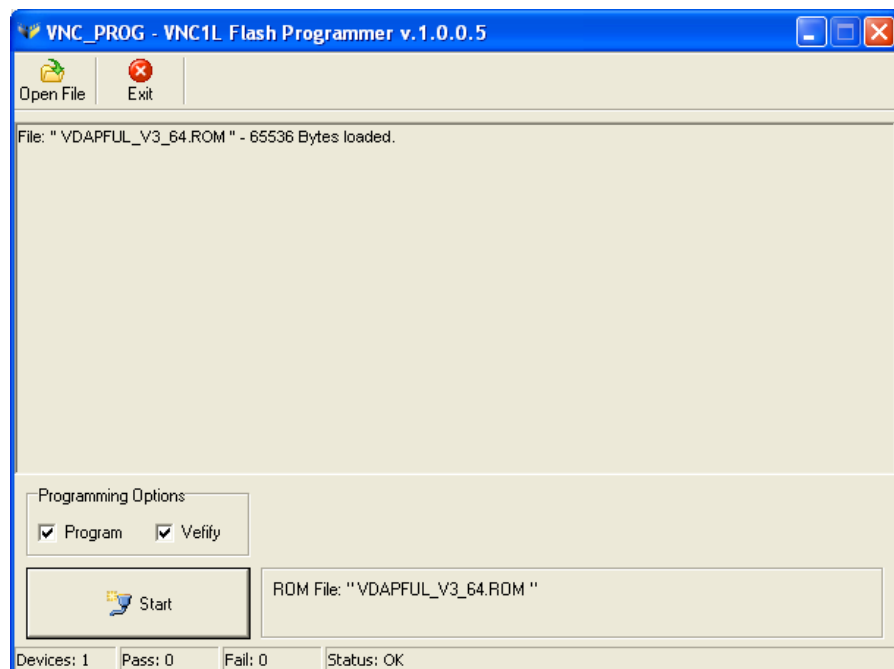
VNC_PROG - VNC1L Flash Programmer v.1.0.0.5

Open File
Exit

File: " VDAPFUL_V3_64.ROM " - 65536 Bytes loaded.

Programming Options
Program
Vefify

Start

ROM File: " VDAPFUL_V3_64.ROM "

Devices: 1
Pass: 0
Fail: 0
Status: OK